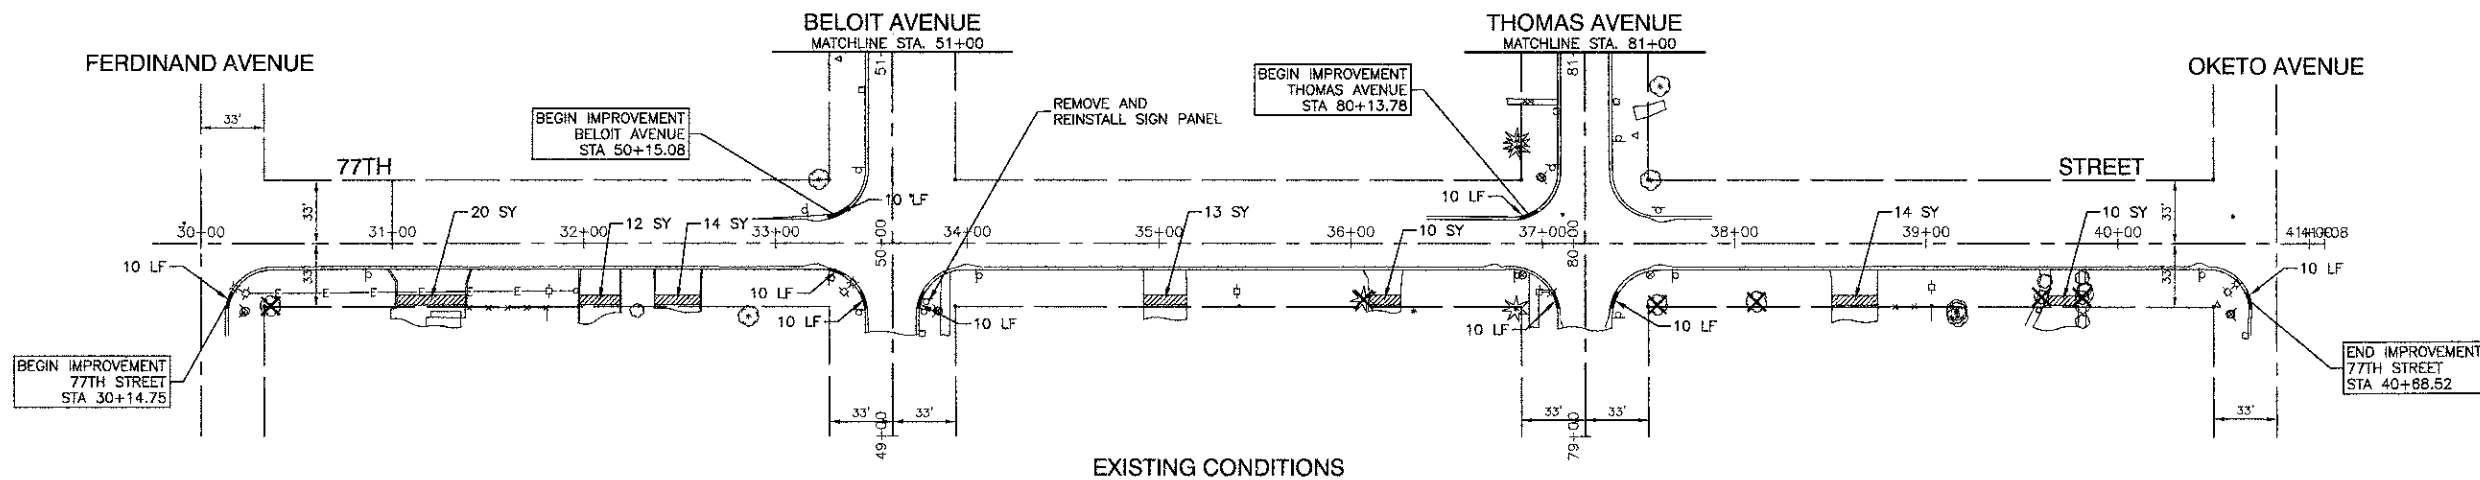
BELOIT AVENUE
MATCHLINE STA. 51+00

THOMAS AVENUE
MATCHLINE STA. 81+00

FERDINAND AVENUE

OKETO AVENUE

BEGIN IMPROVEMENT
THOMAS AVENUE
STA 80+13.78

REMOVE AND
REINSTALL SIGN PANEL

BEGIN IMPROVEMENT
BELOIT AVENUE
STA 50+15.08

33'

77TH

STREET

51

81

33'

33'

10 LF

10 LF

20 SY

12 SY

14 SY

13 SY

10 SY

14 SY

10 SY

30+00

31+00

32+00

33+00

50+00

34+00

35+00

36+00

37+00

38+00

39+00

40+00

41+00

10 LF

33'

33'

10 LF

10 LF

10 LF

80

10 LF

10 LF

10 LF

BEGIN IMPROVEMENT
77TH STREET
STA 30+14.75

END IMPROVEMENT
77TH STREET
STA 40+68.52

33'

33'

33'

33'

33'

49+00

79+00

EXISTING CONDITIONS